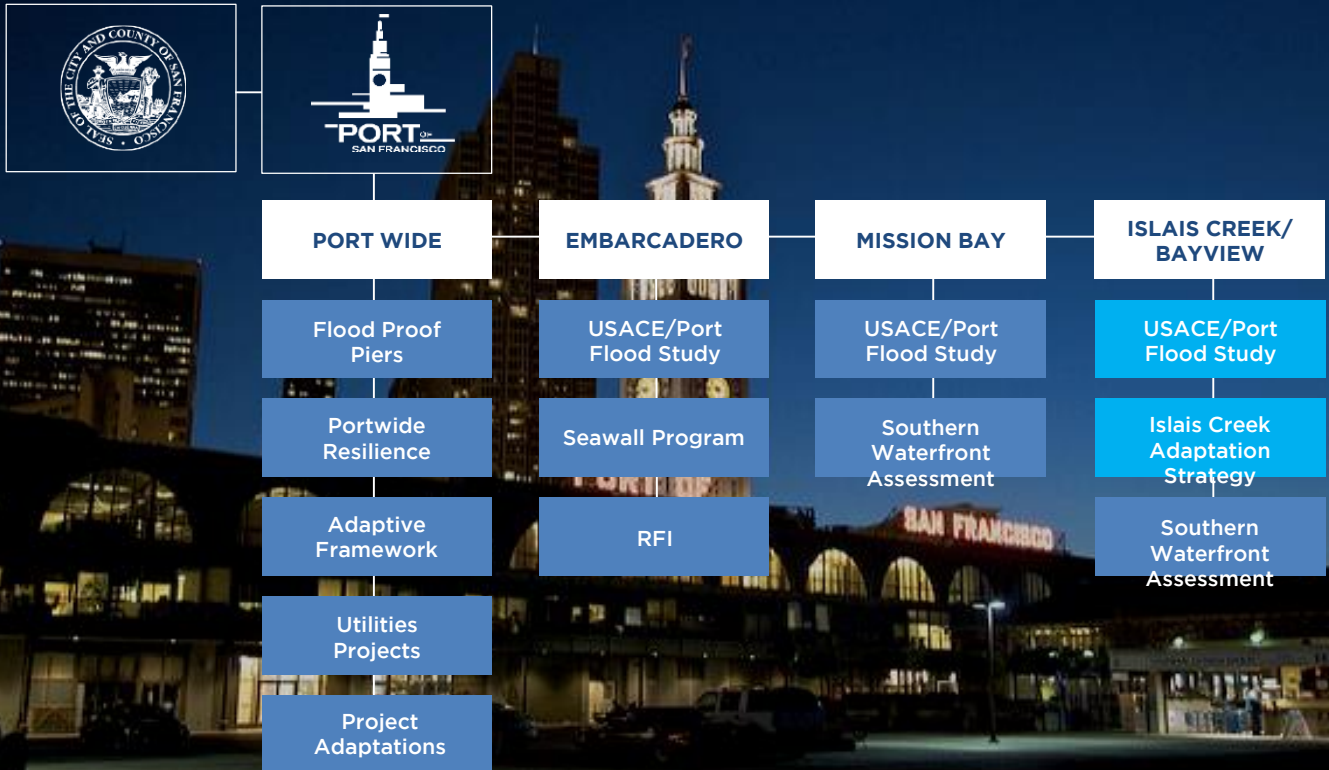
SEAL OF THE CITY AND COUNTY OF SAN FRANCISCO

PORT OF SAN FRANCISCO

PORT WIDE

Flood Proof Piers

Portwide Resilience

Adaptive Framework

Utilities Projects

Project Adaptations

EMBARCADERO

USACE/Port Flood Study

Seawall Program

RFI

MISSION BAY

USACE/Port Flood Study

Southern Waterfront Assessment

ISLAIS CREEK/ BAYVIEW

USACE/Port Flood Study

Islais Creek Adaptation Strategy

Southern Waterfront Assessment

SAN FRANCISCO